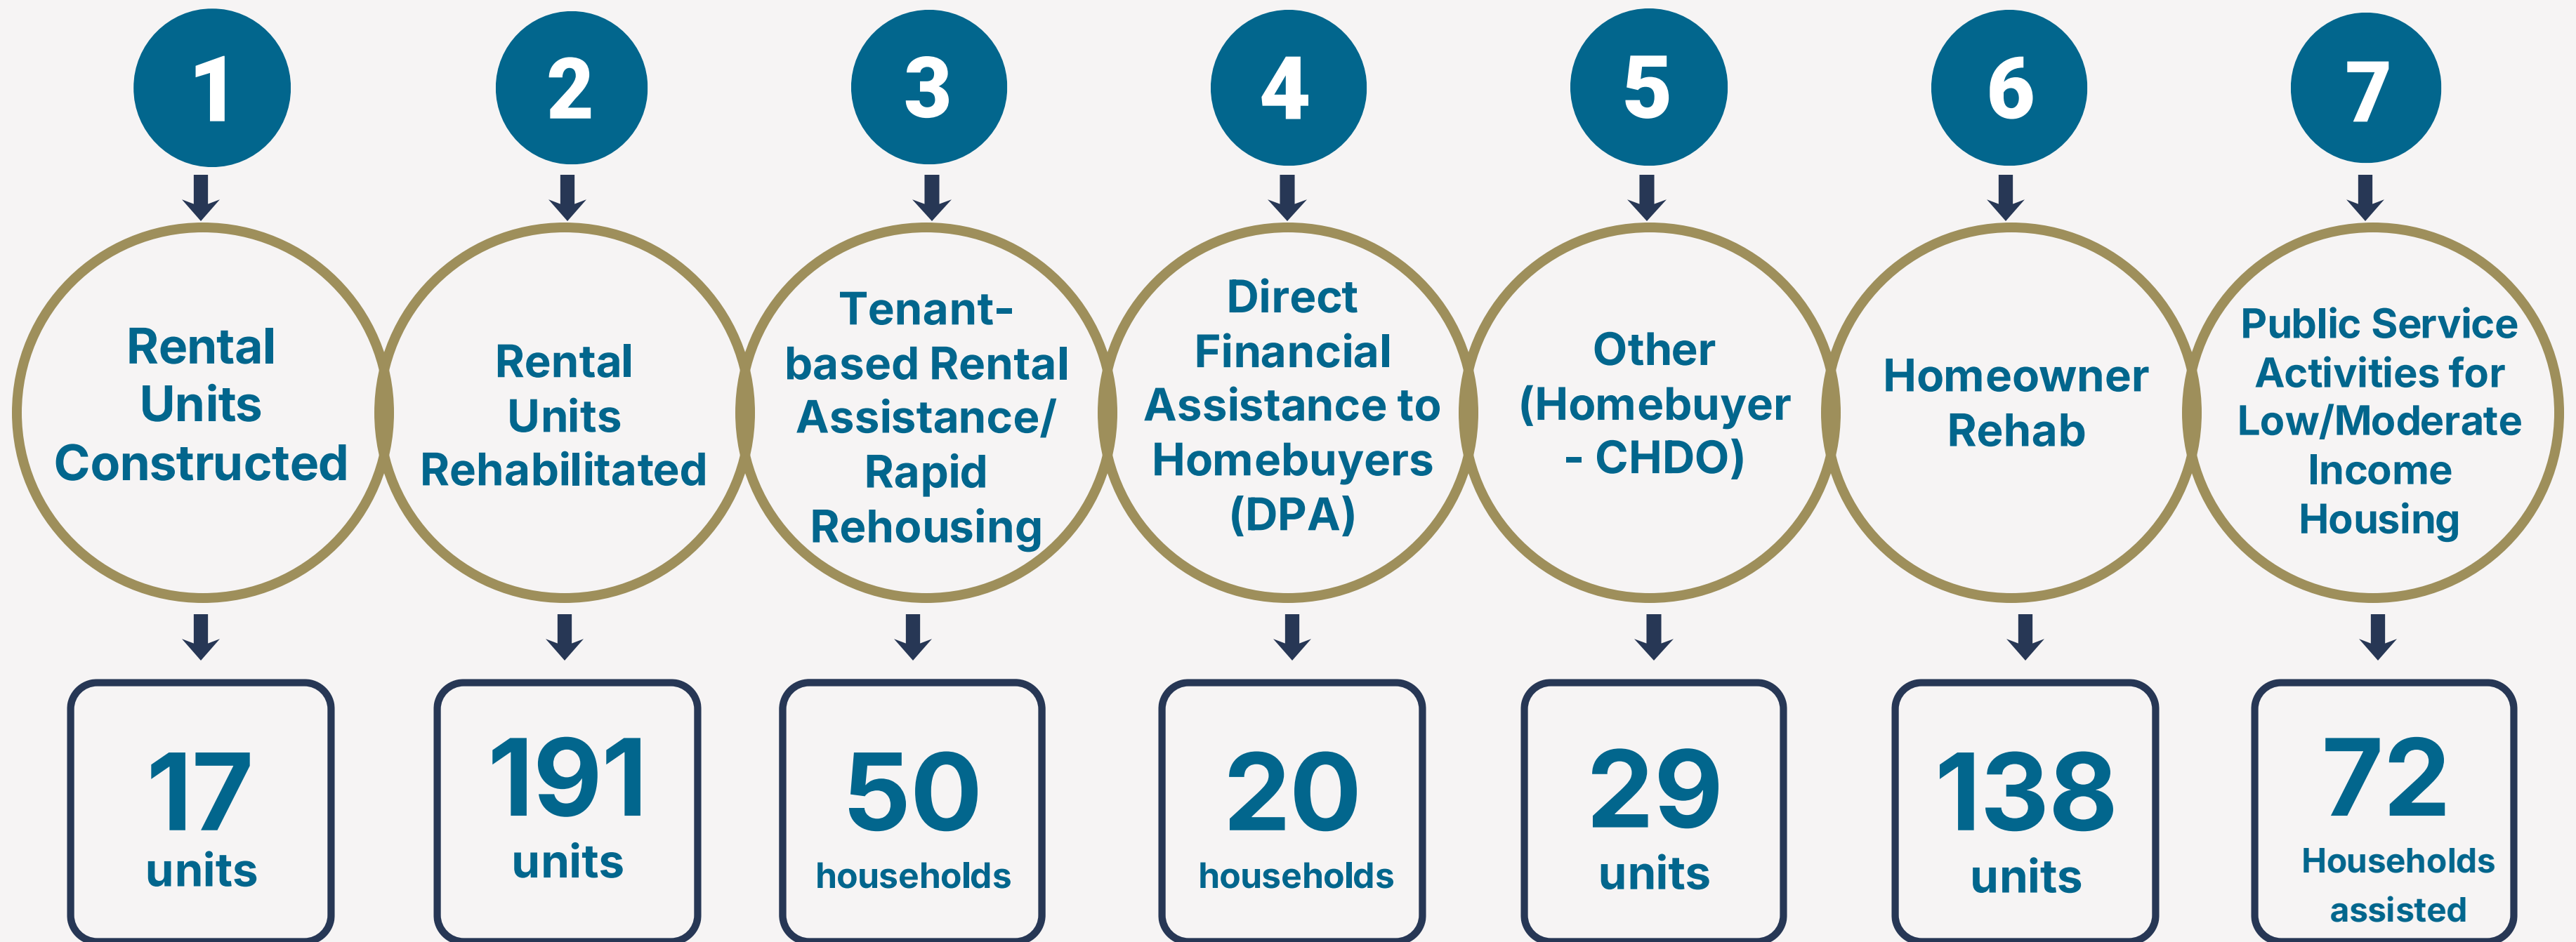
1

Rental Units Constructed

17 units

2

Rental Units Rehabilitated

191 units

3

Tenant-based Rental Assistance/ Rapid Rehousing

50 households

4

Direct Financial Assistance to Homebuyers (DPA)

20 households

5

Other (Homebuyer - CHDO)

29 units

6

Homeowner Rehab

138 units

7

Public Service Activities for Low/Moderate Income Housing

72 Households assisted